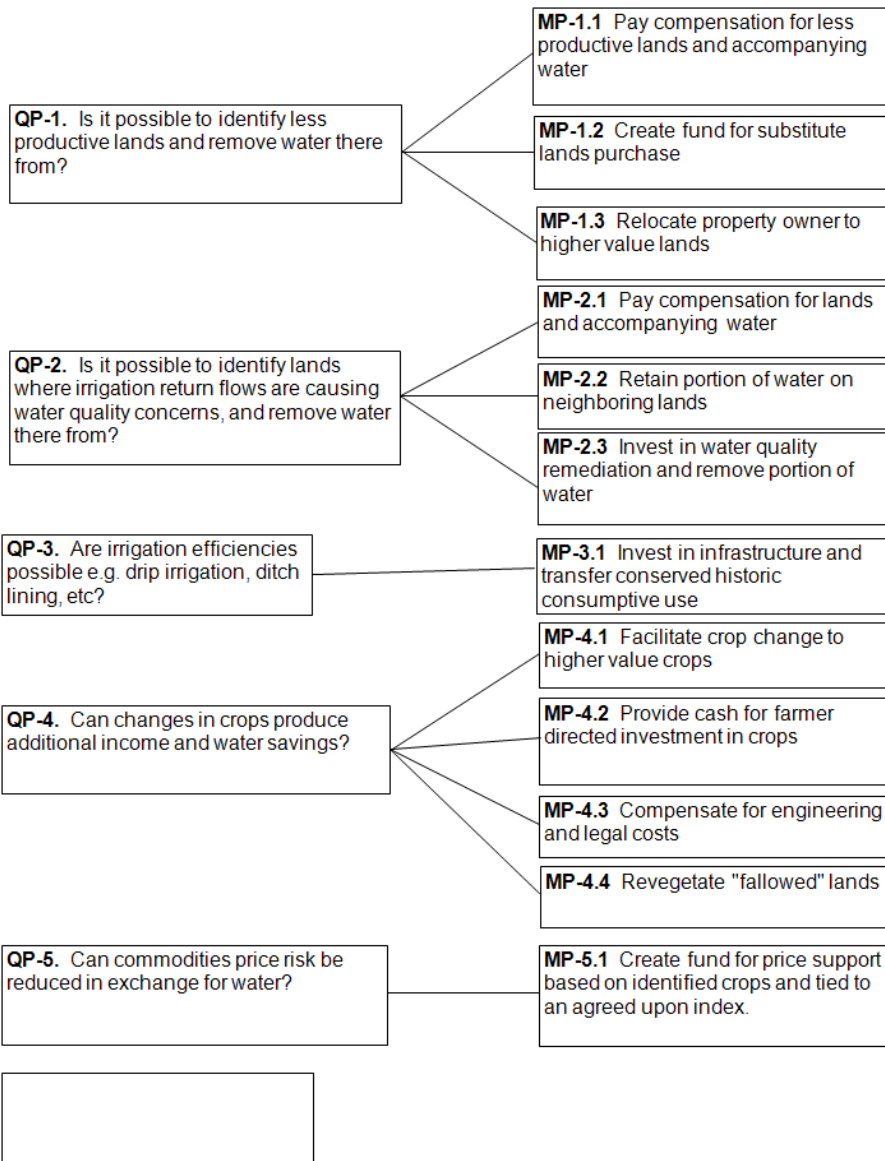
**QP-1.** Is it possible to identify less productive lands and remove water there from?

**MP-1.1** Pay compensation for less productive lands and accompanying water

**MP-1.2** Create fund for substitute lands purchase

**MP-1.3** Relocate property owner to higher value lands

**QP-2.** Is it possible to identify lands where irrigation return flows are causing water quality concerns, and remove water there from?

**MP-2.1** Pay compensation for lands and accompanying water

**MP-2.2** Retain portion of water on neighboring lands

**MP-2.3** Invest in water quality remediation and remove portion of water

**QP-3.** Are irrigation efficiencies possible e.g. drip irrigation, ditch lining, etc?

**MP-3.1** Invest in infrastructure and transfer conserved historic consumptive use

**QP-4.** Can changes in crops produce additional income and water savings?

**MP-4.1** Facilitate crop change to higher value crops

**MP-4.2** Provide cash for farmer directed investment in crops

**MP-4.3** Compensate for engineering and legal costs

**MP-4.4** Revegetate "fallowed" lands

**QP-5.** Can commodities price risk be reduced in exchange for water?

**MP-5.1** Create fund for price support based on identified crops and tied to an agreed upon index.